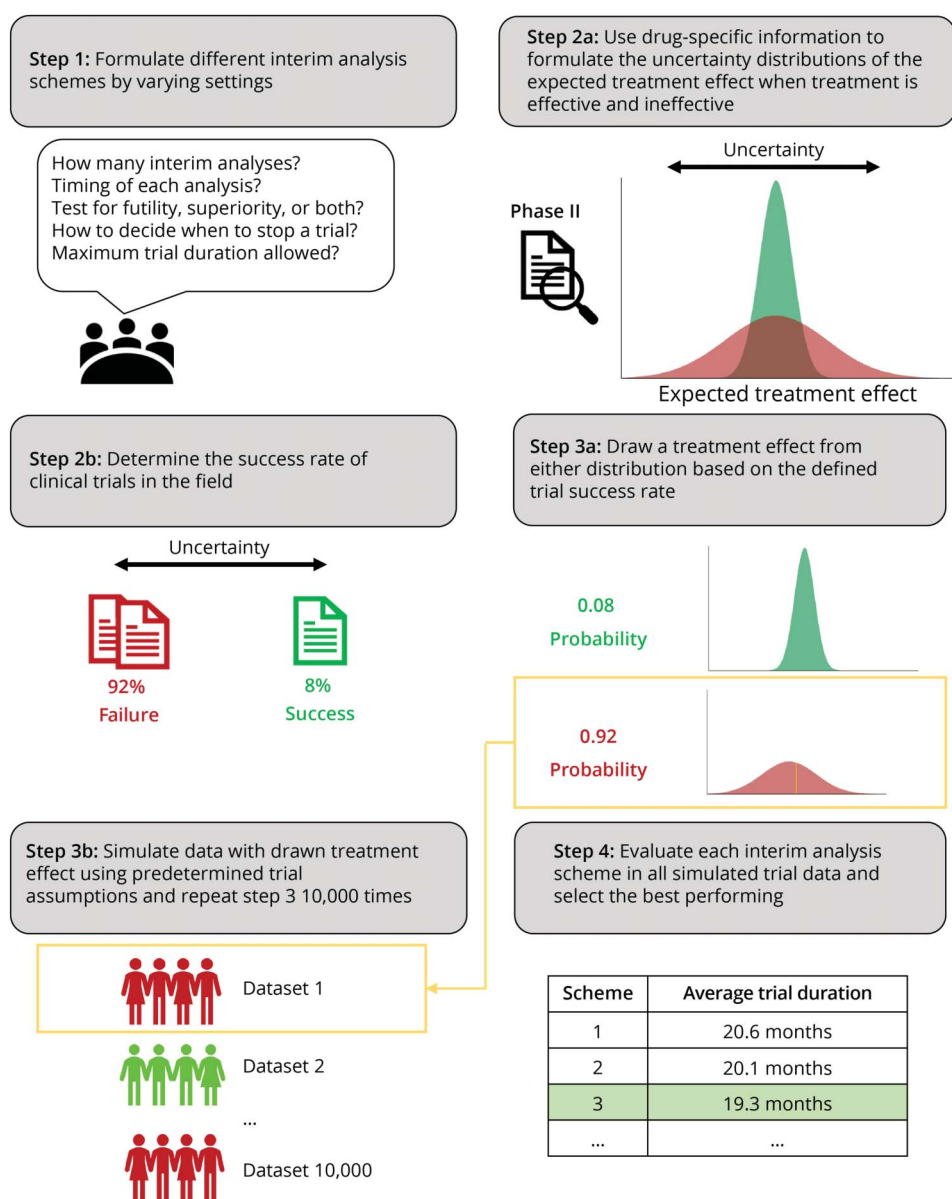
**Step 1:** Formulate different interim analysis schemes by varying settings

How many interim analyses?
Timing of each analysis?
Test for futility, superiority, or both?
How to decide when to stop a trial?
Maximum trial duration allowed?

**Step 2a:** Use drug-specific information to formulate the uncertainty distributions of the expected treatment effect when treatment is effective and ineffective

Uncertainty

Phase II

Expected treatment effect

**Step 2b:** Determine the success rate of clinical trials in the field

Uncertainty

92%
Failure

8%
Success

**Step 3a:** Draw a treatment effect from either distribution based on the defined trial success rate

0.08
Probability

0.92
Probability

**Step 3b:** Simulate data with drawn treatment effect using predetermined trial assumptions and repeat step 3 10,000 times

Dataset 1

Dataset 2

...

Dataset 10,000

**Step 4:** Evaluate each interim analysis scheme in all simulated trial data and select the best performing

| Scheme | Average trial duration |
|---|---|
| 1 | 20.6 months |
| 2 | 20.1 months |
| 3 | 19.3 months |
| ... | ... |